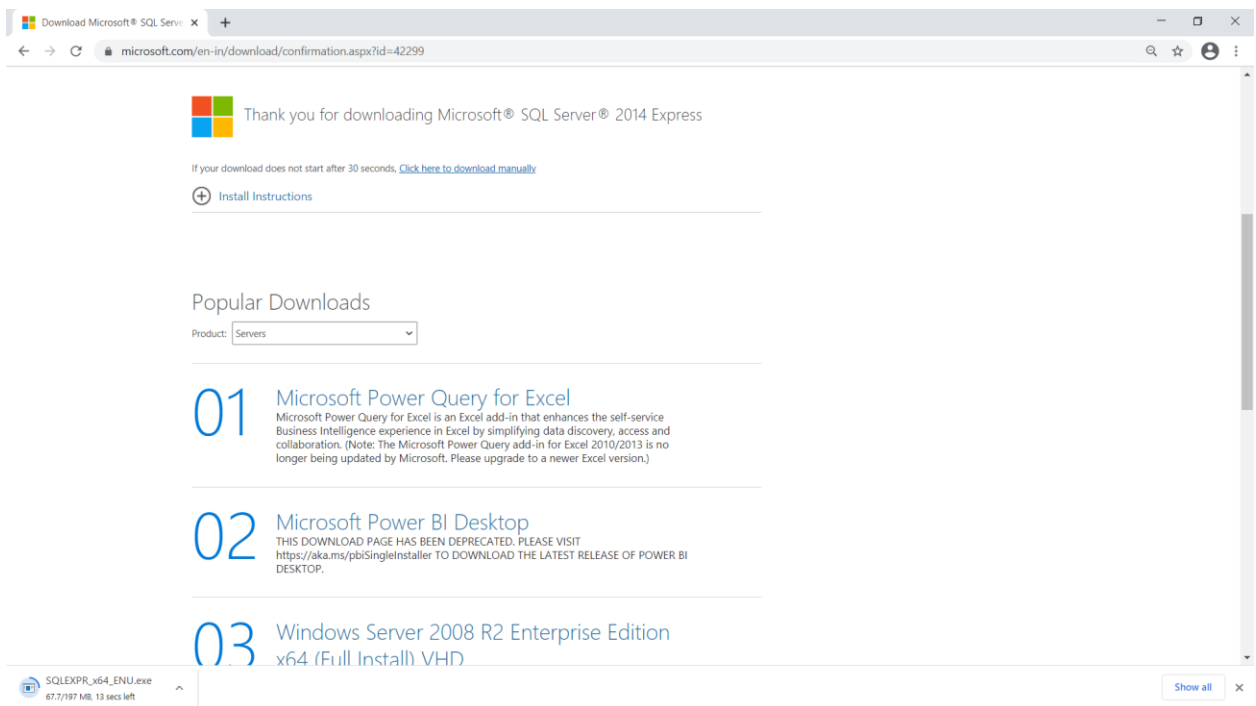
Download Microsoft® SQL Serve ×
+
microsoft.com/en-in/download/confirmation.aspx?id=42299

Thank you for downloading Microsoft® SQL Server® 2014 Express

If your download does not start after 30 seconds, Click here to download manually

Install Instructions

Popular Downloads

Product: Servers

01 Microsoft Power Query for Excel
Microsoft Power Query for Excel is an Excel add-in that enhances the self-service Business Intelligence experience in Excel by simplifying data discovery, access and collaboration. (Note: The Microsoft Power Query add-in for Excel 2010/2013 is no longer being updated by Microsoft. Please upgrade to a newer Excel version.)

02 Microsoft Power BI Desktop
THIS DOWNLOAD PAGE HAS BEEN DEPRECATED. PLEASE VISIT https://aka.ms/pbiSingleInstaller TO DOWNLOAD THE LATEST RELEASE OF POWER BI DESKTOP.

03 Windows Server 2008 R2 Enterprise Edition x64 (Full Install) VHD

SQLEXPR_x64_ENU.exe
67.7/197 MB, 13 secs left

Show all
×